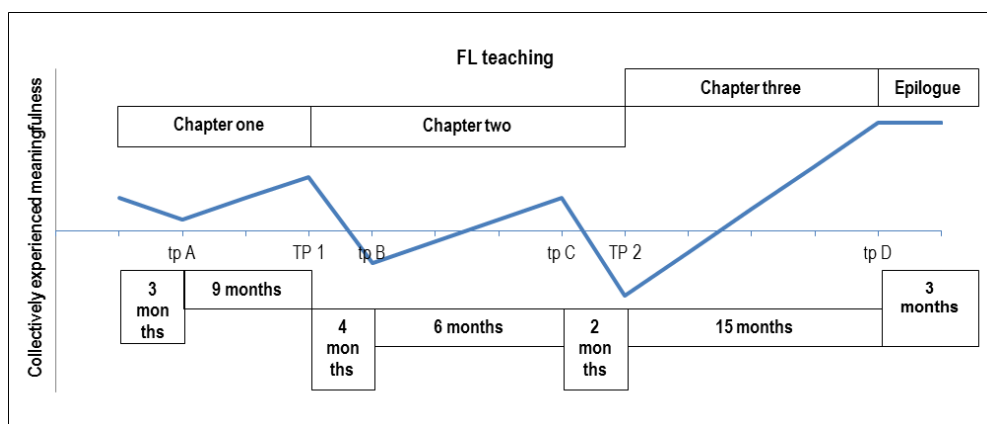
FL teaching

Collectively experienced meaningfulness

Chapter one

Chapter two

Chapter three

Epilogue

tp A

TP 1

tp B

tp C

TP 2

tp D

3 mon ths

9 months

4 mon ths

6 months

2 mon ths

15 months

3 months